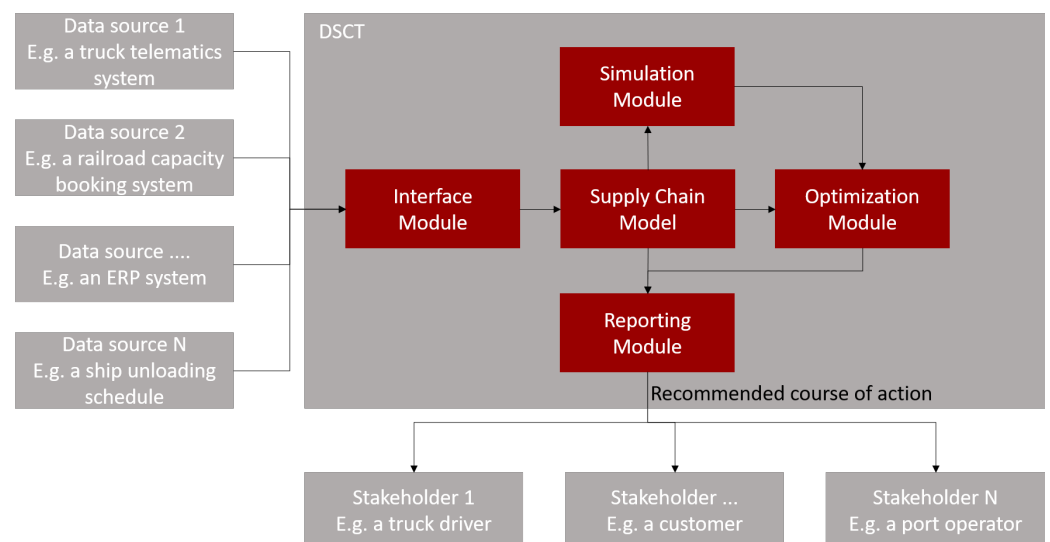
Data source 1
E.g. a truck telematics system

Data source 2
E.g. a railroad capacity booking system

Data source ....
E.g. an ERP system

Data source N
E.g. a ship unloading schedule

DSCT

Simulation Module

Interface Module

Supply Chain Model

Optimization Module

Reporting Module

Recommended course of action

Stakeholder 1
E.g. a truck driver

Stakeholder ...
E.g. a customer

Stakeholder N
E.g. a port operator